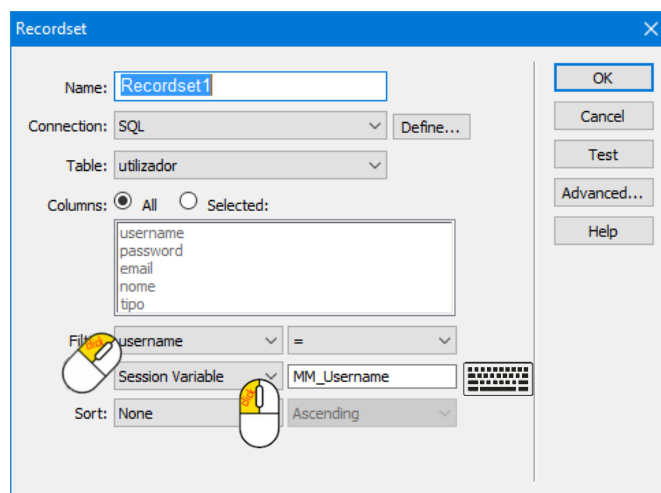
Recordset

Name: Recordset1

Connection: SQL

Define...

Table: utilizador

Columns: All Selected:

username
password
email
nome
tipo

Filt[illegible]: username =

Session Variable MM_Username

Sort: None Ascending

OK

Cancel

Test

Advanced...

Help

click

click